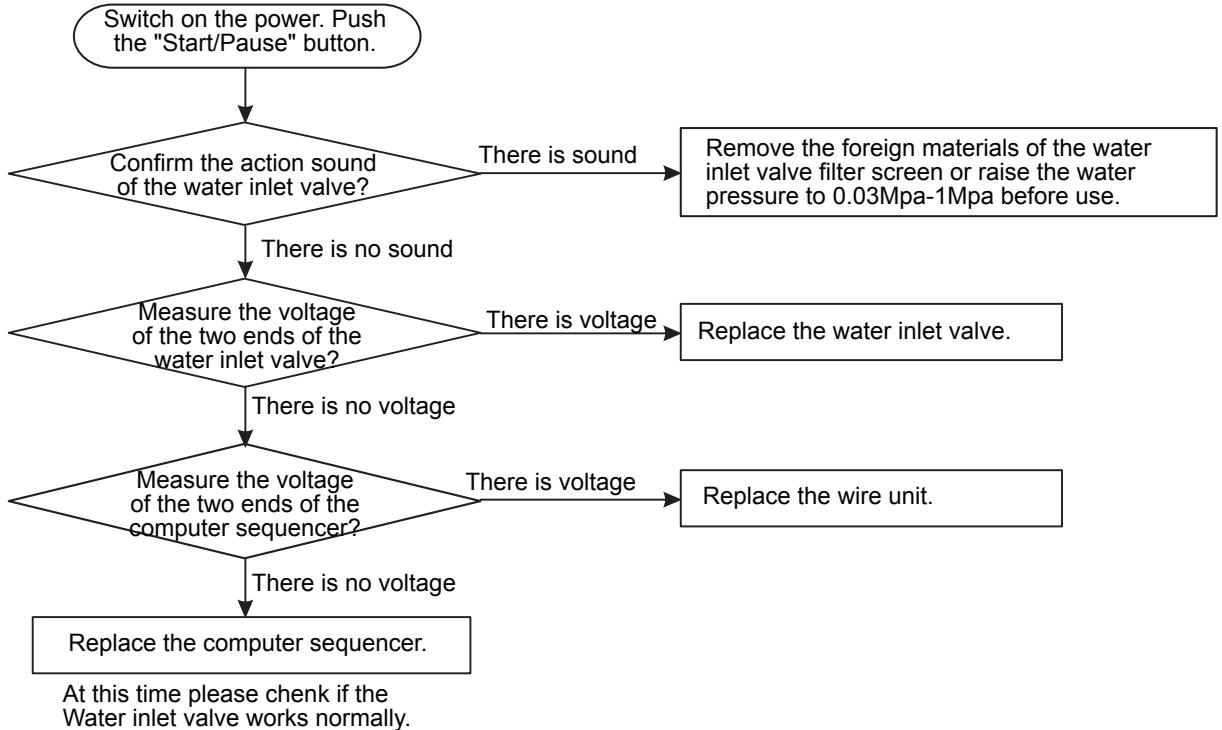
Switch on the power. Push the "Start/Pause" button.

Confirm the action sound of the water inlet valve?

There is sound

Remove the foreign materials of the water inlet valve filter screen or raise the water pressure to 0.03Mpa-1Mpa before use.

There is no sound

Measure the voltage of the two ends of the water inlet valve?

There is voltage

Replace the water inlet valve.

There is no voltage

Measure the voltage of the two ends of the computer sequencer?

There is voltage

Replace the wire unit.

There is no voltage

Replace the computer sequencer.

At this time please chenk if the Water inlet valve works normally.